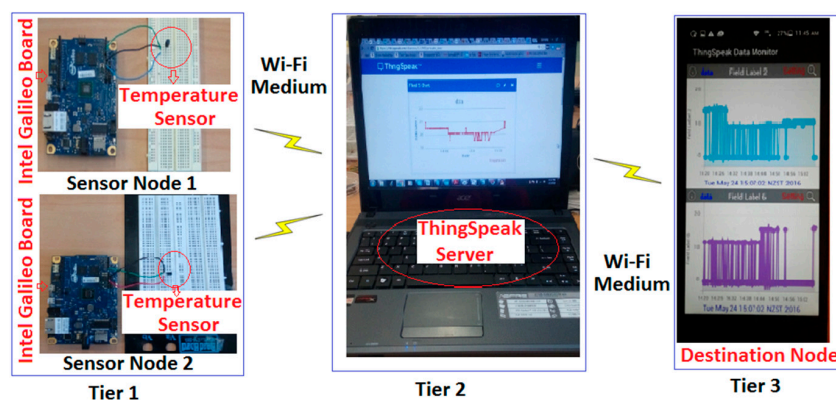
Intel Galileo Board

Temperature Sensor

Sensor Node 1

Intel Galileo Board

Temperature Sensor

Sensor Node 2

Tier 1

Wi-Fi Medium

ThingSpeak

ThingSpeak Server

acer

Tier 2

Wi-Fi Medium

ThingSpeak Data Monitor

Field Label 2

Tue May 24 15:07:02 NZST 2016

Field Label 6

Tue May 24 15:07:02 NZST 2016

Destination Node

Tier 3